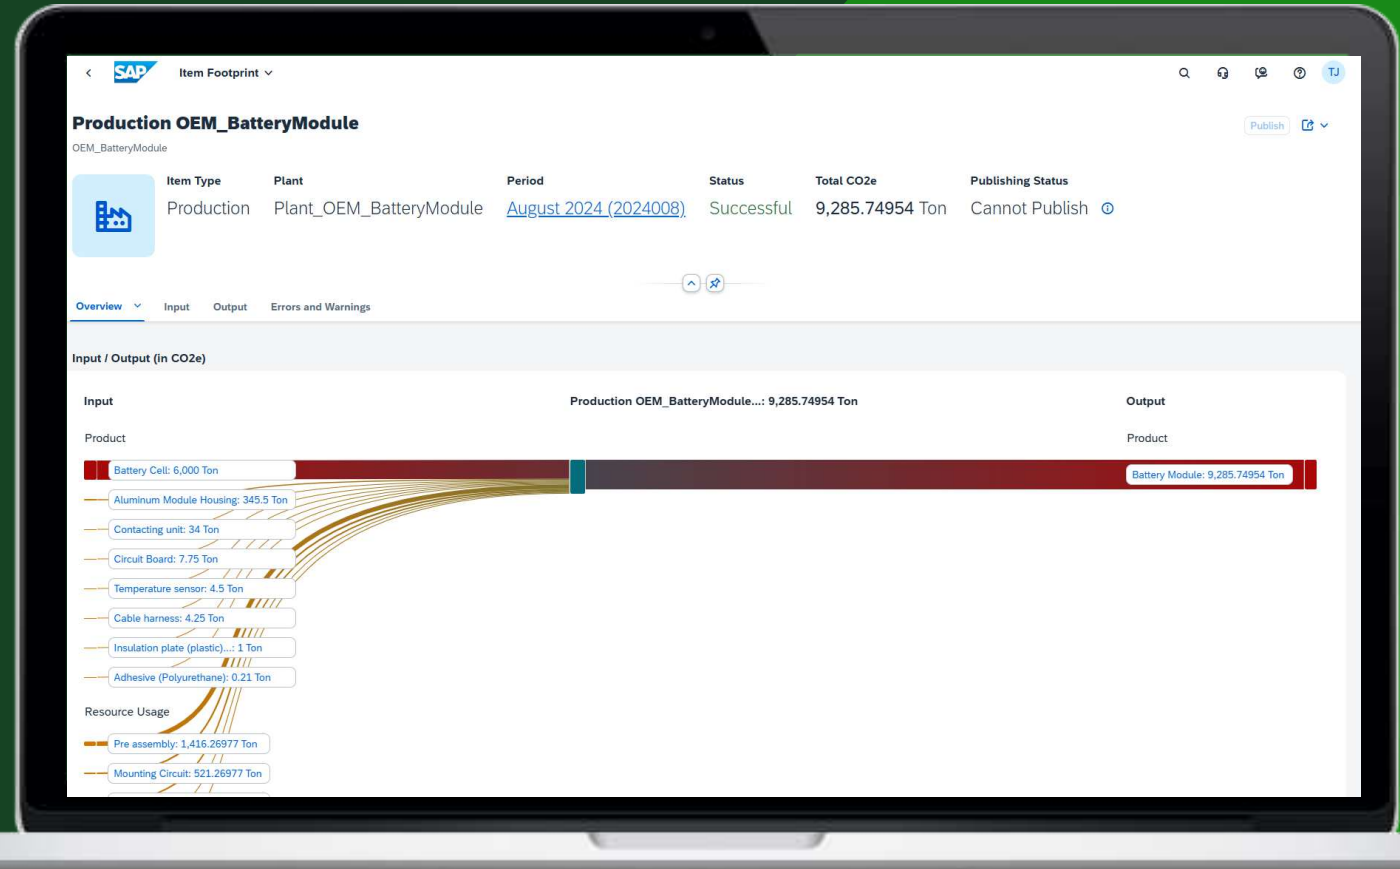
SAP Item Footprint

TJ

Production OEM_BatteryModule

OEM_BatteryModule

Publish

| Item Type | Plant | Period | Status | Total CO2e | Publishing Status |
|---|---|---|---|---|---|
| Production | Plant_OEM_BatteryModule | August 2024 (2024008) | Successful | 9,285.74954 Ton | Cannot Publish |

Overview Input Output Errors and Warnings

Input / Output (in CO2e)

Input

Production OEM_BatteryModule...: 9,285.74954 Ton

Output

Product

Product

Battery Cell: 6,000 Ton

Battery Module: 9,285.74954 Ton

Aluminum Module Housing: 345.5 Ton

Contacting unit: 34 Ton

Circuit Board: 7.75 Ton

Temperature sensor: 4.5 Ton

Cable harness: 4.25 Ton

Insulation plate (plastic)...: 1 Ton

Adhesive (Polyurethane): 0.21 Ton

Resource Usage

Pre assembly: 1,416.26977 Ton

Mounting Circuit: 521.26977 Ton